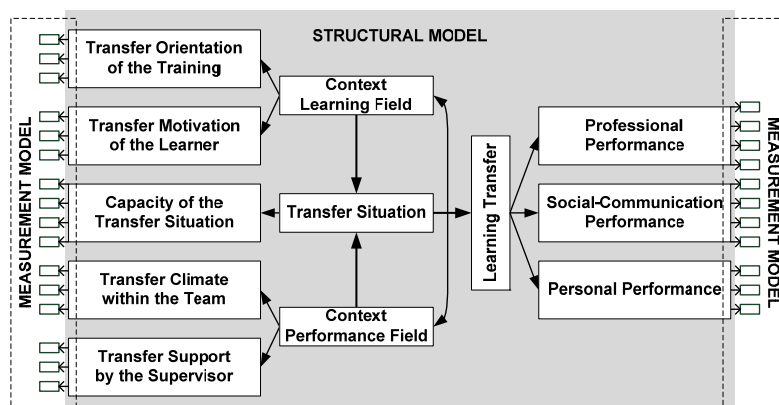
STRUCTURAL MODEL

MEASUREMENT MODEL

Transfer Orientation of the Training

Transfer Motivation of the Learner

Capacity of the Transfer Situation

Transfer Climate within the Team

Transfer Support by the Supervisor

Context Learning Field

Transfer Situation

Context Performance Field

Learning Transfer

Professional Performance

Social-Communication Performance

Personal Performance

MEASUREMENT MODEL